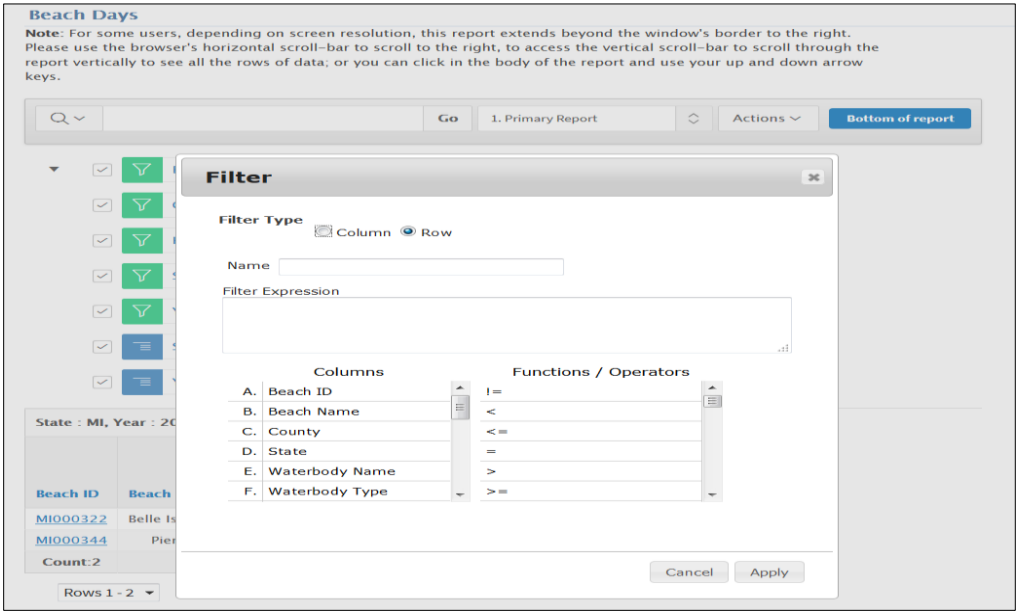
Beach Days

**Note**: For some users, depending on screen resolution, this report extends beyond the window's border to the right. Please use the browser's horizontal scroll-bar to scroll to the right, to access the vertical scroll-bar to scroll through the report vertically to see all the rows of data; or you can click in the body of the report and use your up and down arrow keys.

Go 1. Primary Report Actions Bottom of report

State : MI, Year : 20

Beach ID Beach

MI000322 Belle Is

MI000344 Pier

Count:2

Rows 1 - 2

Filter

Filter Type
Column Row

Name

Filter Expression

| | Columns |
|---|---|
| A. | Beach ID |
| B. | Beach Name |
| C. | County |
| D. | State |
| E. | Waterbody Name |
| F. | Waterbody Type |

| Functions / Operators |
|---|
| != |
| < |
| <= |
| = |
| > |
| >= |

Cancel Apply